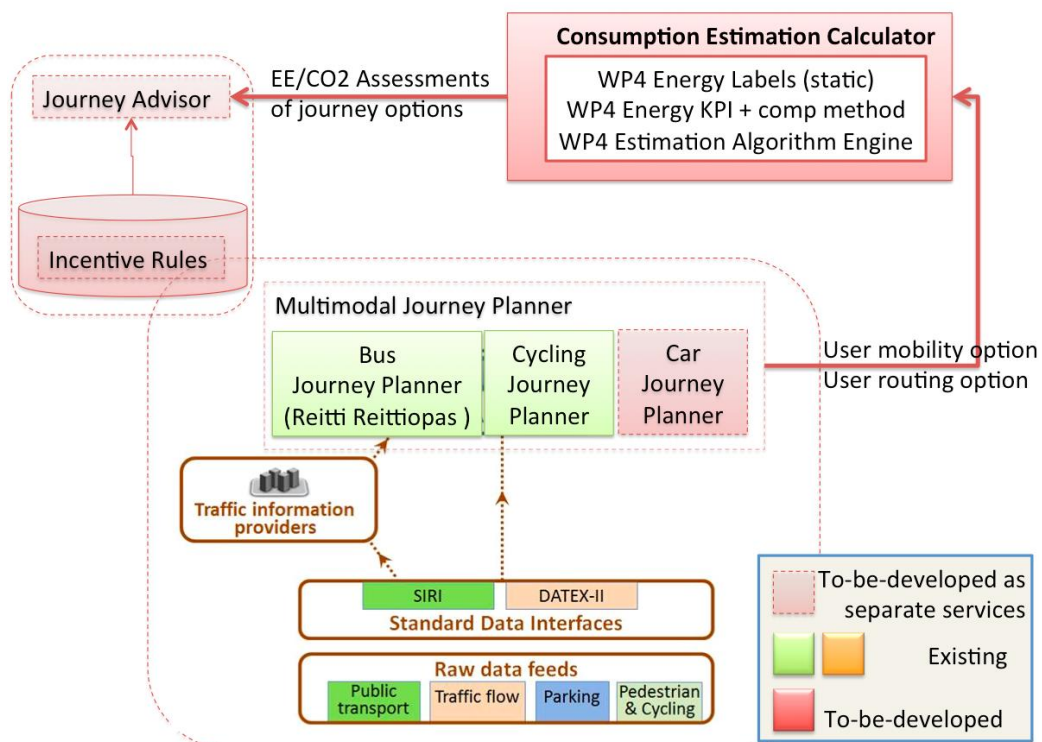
Consumption Estimation Calculator

WP4 Energy Labels (static)
WP4 Energy KPI + comp method
WP4 Estimation Algorithm Engine

EE/CO2 Assessments of journey options

Journey Advisor

Incentive Rules

Multimodal Journey Planner

Bus Journey Planner (Reitti Reittiopas )

Cycling Journey Planner

Car Journey Planner

User mobility option
User routing option

Traffic information providers

SIRI

DATEX-II

Standard Data Interfaces

Raw data feeds

Public transport

Traffic flow

Parking

Pedestrian & Cycling

To-be-developed as separate services

Existing

To-be-developed